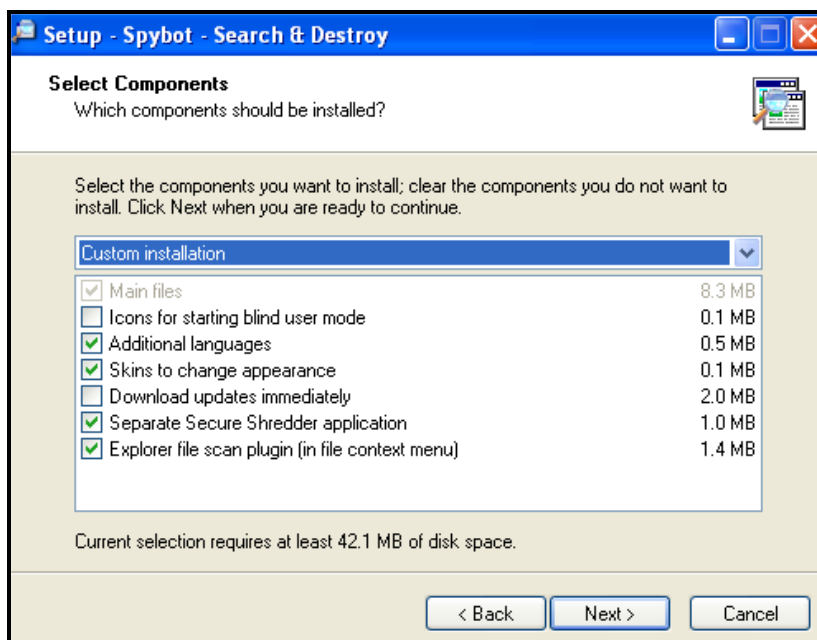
Setup - Spybot - Search & Destroy

Select Components
Which components should be installed?

Select the components you want to install; clear the components you do not want to install. Click Next when you are ready to continue.

Custom installation

| | | |
|---|---|---|
| ☑ | Main files | 8.3 MB |
| ☐ | Icons for starting blind user mode | 0.1 MB |
| ☑ | Additional languages | 0.5 MB |
| ☑ | Skins to change appearance | 0.1 MB |
| ☐ | Download updates immediately | 2.0 MB |
| ☑ | Separate Secure Shredder application | 1.0 MB |
| ☑ | Explorer file scan plugin (in file context menu) | 1.4 MB |

Current selection requires at least 42.1 MB of disk space.

< Back    Next >    Cancel